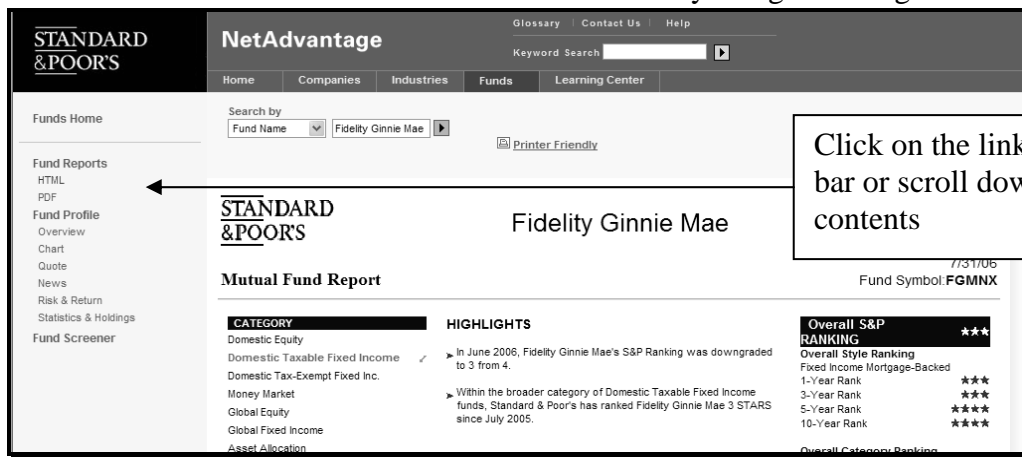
STANDARD &POOR'S

NetAdvantage

Glossary | Contact Us | Help

Keyword Search

Home | Companies | Industries | Funds | Learning Center

Funds Home

Fund Reports
HTML
PDF
Fund Profile
Overview
Chart
Quote
News
Risk & Return
Statistics & Holdings
Fund Screener

Search by
Fund Name | Fidelity Ginnie Mae

Printer Friendly

Click on the link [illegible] bar or scroll dow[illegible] contents

STANDARD &POOR'S

Fidelity Ginnie Mae

7/31/06
Fund Symbol:FGMNX

Mutual Fund Report

CATEGORY
Domestic Equity
Domestic Taxable Fixed Income
Domestic Tax-Exempt Fixed Inc.
Money Market
Global Equity
Global Fixed Income
Asset Allocation

HIGHLIGHTS

In June 2006, Fidelity Ginnie Mae's S&P Ranking was downgraded to 3 from 4.

Within the broader category of Domestic Taxable Fixed Income funds, Standard & Poor's has ranked Fidelity Ginnie Mae 3 STARS since July 2005.

Overall S&P RANKING ★★★
Overall Style Ranking
Fixed Income Mortgage-Backed
1-Year Rank ★★★
3-Year Rank ★★★
5-Year Rank ★★★★
10-Year Rank ★★★★

Overall Category Ranking